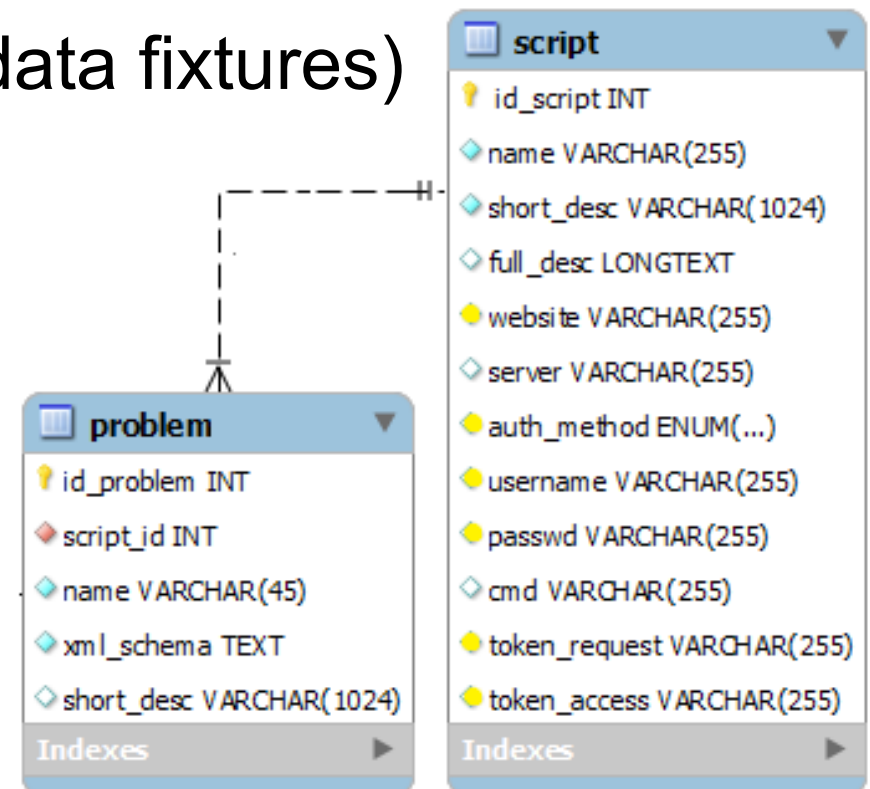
data fixtures)

script
id_script INT
name VARCHAR(255)
short_desc VARCHAR(1024)
full_desc LONGTEXT
website VARCHAR(255)
server VARCHAR(255)
auth_method ENUM(...)
username VARCHAR(255)
passwd VARCHAR(255)
cmd VARCHAR(255)
token_request VARCHAR(255)
token_access VARCHAR(255)
Indexes

problem
id_problem INT
script_id INT
name VARCHAR(45)
xml_schema TEXT
short_desc VARCHAR(1024)
Indexes